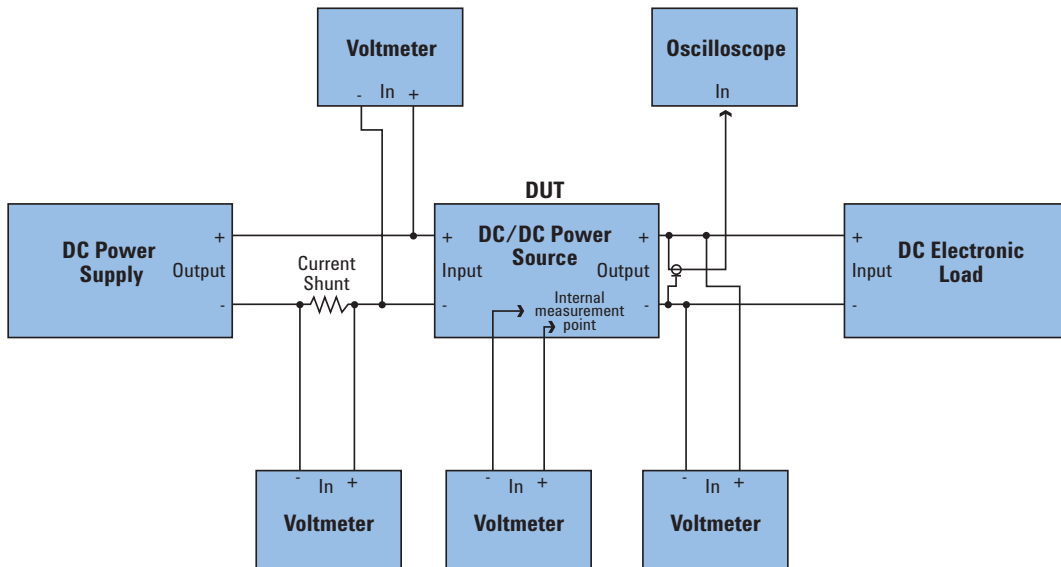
Voltmeter
- In +

Oscilloscope
In

DUT

DC Power Supply
+
Output
-

Current Shunt

DC/DC Power Source
+
Input
-
+
Output
-
Internal measurement point

DC Electronic Load
+
Input
-

- In +
Voltmeter

- In +
Voltmeter

- In +
Voltmeter